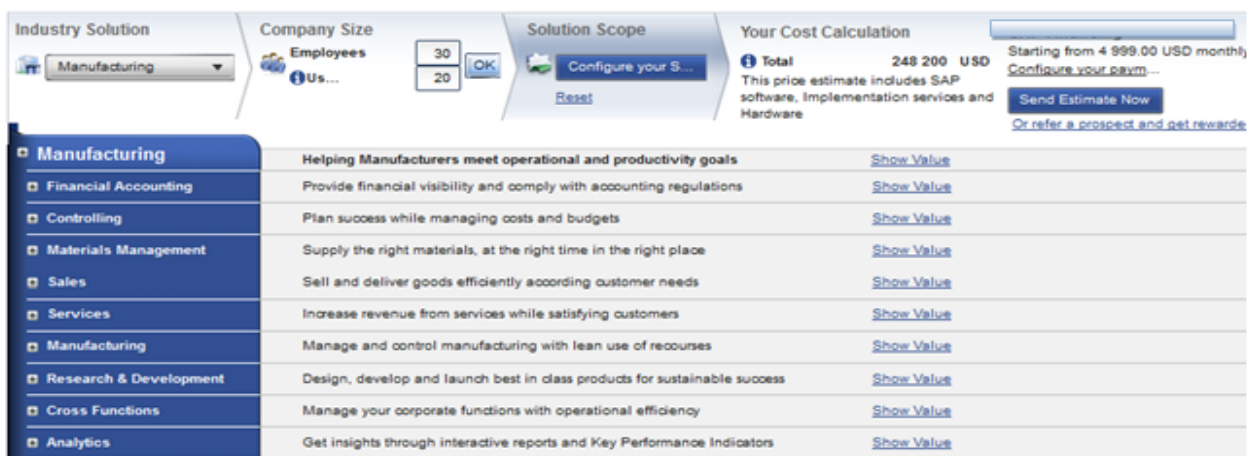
Industry Solution

Manufacturing

Company Size

Employees 30

Us... 20

OK

Solution Scope

Configure your S...

Reset

Your Cost Calculation

Total 248 200 USD

This price estimate includes SAP software, Implementation services and Hardware

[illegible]

Starting from 4 999.00 USD monthly

Configure your paym...

Send Estimate Now

Or refer a prospect and get rewarde

| | | |
|---|---|---|
| Manufacturing | Helping Manufacturers meet operational and productivity goals | Show Value |
| Financial Accounting | Provide financial visibility and comply with accounting regulations | Show Value |
| Controlling | Plan success while managing costs and budgets | Show Value |
| Materials Management | Supply the right materials, at the right time in the right place | Show Value |
| Sales | Sell and deliver goods efficiently according customer needs | Show Value |
| Services | Increase revenue from services while satisfying customers | Show Value |
| Manufacturing | Manage and control manufacturing with lean use of recourses | Show Value |
| Research & Development | Design, develop and launch best in class products for sustainable success | Show Value |
| Cross Functions | Manage your corporate functions with operational efficiency | Show Value |
| Analytics | Get insights through interactive reports and Key Performance Indicators | Show Value |